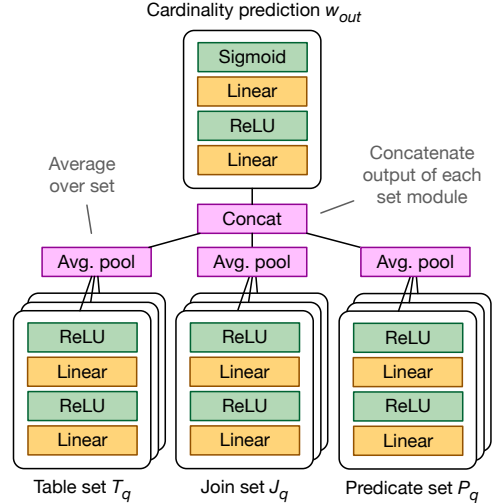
Cardinality prediction $w_{out}$

Sigmoid
Linear
ReLU
Linear

Average over set

Concatenate output of each set module

Concat

Avg. pool
Avg. pool
Avg. pool

ReLU
Linear
ReLU
Linear

ReLU
Linear
ReLU
Linear

ReLU
Linear
ReLU
Linear

Table set $T_q$
Join set $J_q$
Predicate set $P_q$